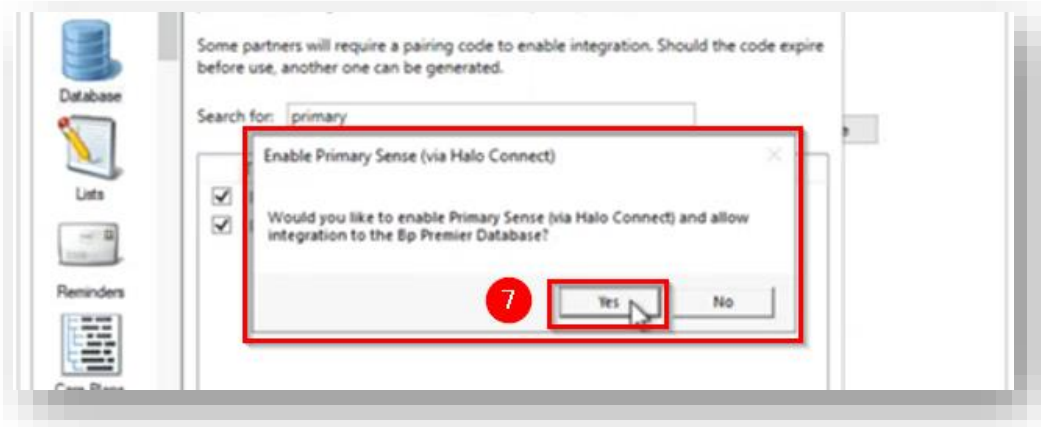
Database

Lists

Reminders

Care Plans

Some partners will require a pairing code to enable integration. Should the code expire before use, another one can be generated.

Search for: primary

Enable Primary Sense (via Halo Connect)

Would you like to enable Primary Sense (via Halo Connect) and allow integration to the Bp Premier Database?

7

Yes

No